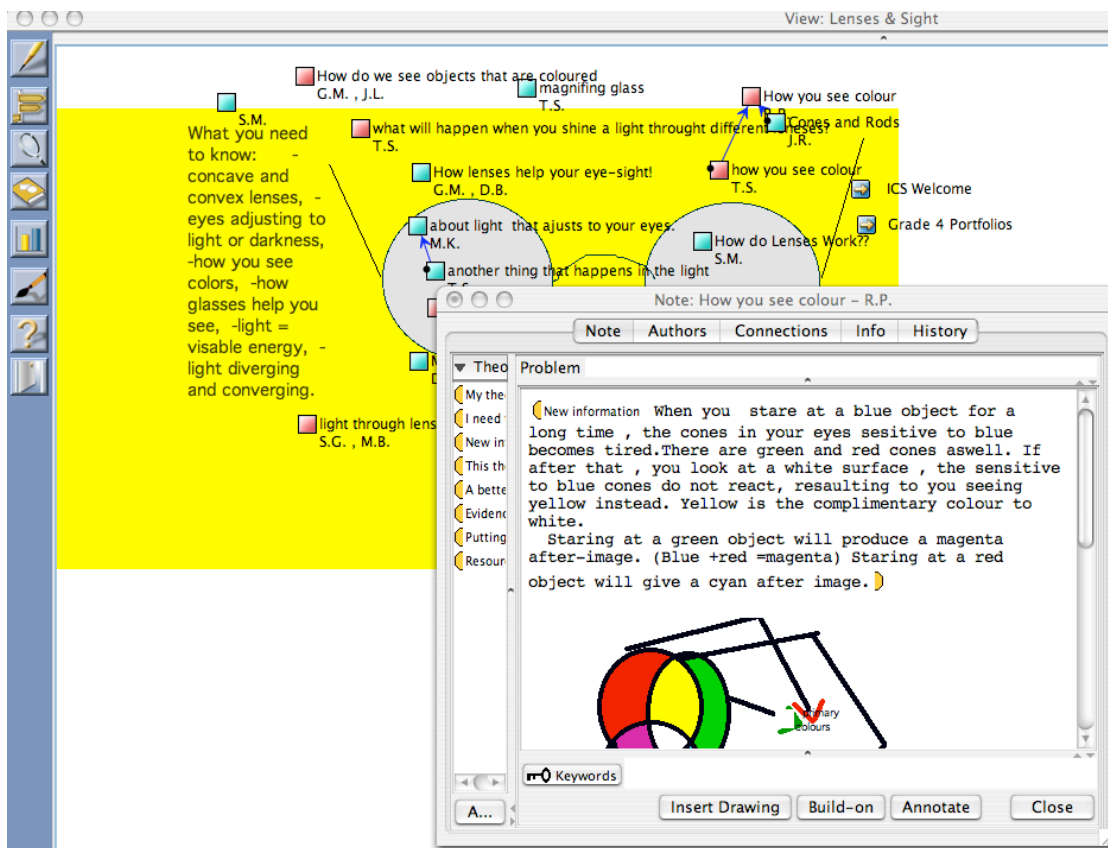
View: Lenses & Sight

How do we see objects that are coloured
G.M. , J.L.

magnifing glass
T.S.

How you see colour
R.P.

S.M.

What you need to know: - concave and convex lenses, - eyes adjusting to light or darkness, -how you see colors, -how glasses help you see, -light = visable energy, - light diverging and converging.

what will happen when you shine a light throught different lenses?
T.S.

Cones and Rods
J.R.

How lenses help your eye-sight!
G.M. , D.B.

how you see colour
T.S.

ICS Welcome

Grade 4 Portfolios

about light that ajusts to your eyes.
M.K.

How do Lenses Work??
S.M.

another thing that happens in the light
T.S.

light through lens
S.G. , M.B.

Note: How you see colour – R.P.

Note | Authors | Connections | Info | History

Theo

My the
I need
New in
This th
A bette
Evidenc
Putting
Resour

Problem

New information When you stare at a blue object for a long time , the cones in your eyes sesitive to blue becomes tired.There are green and red cones aswell. If after that , you look at a white surface , the sensitive to blue cones do not react, resaulting to you seeing yellow instead. Yellow is the complimentary colour to white.
Staring at a green object will produce a magenta after-image. (Blue +red =magenta) Staring at a red object will give a cyan after image.

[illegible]imary colours

Keywords

A...

Insert Drawing | Build-on | Annotate | Close